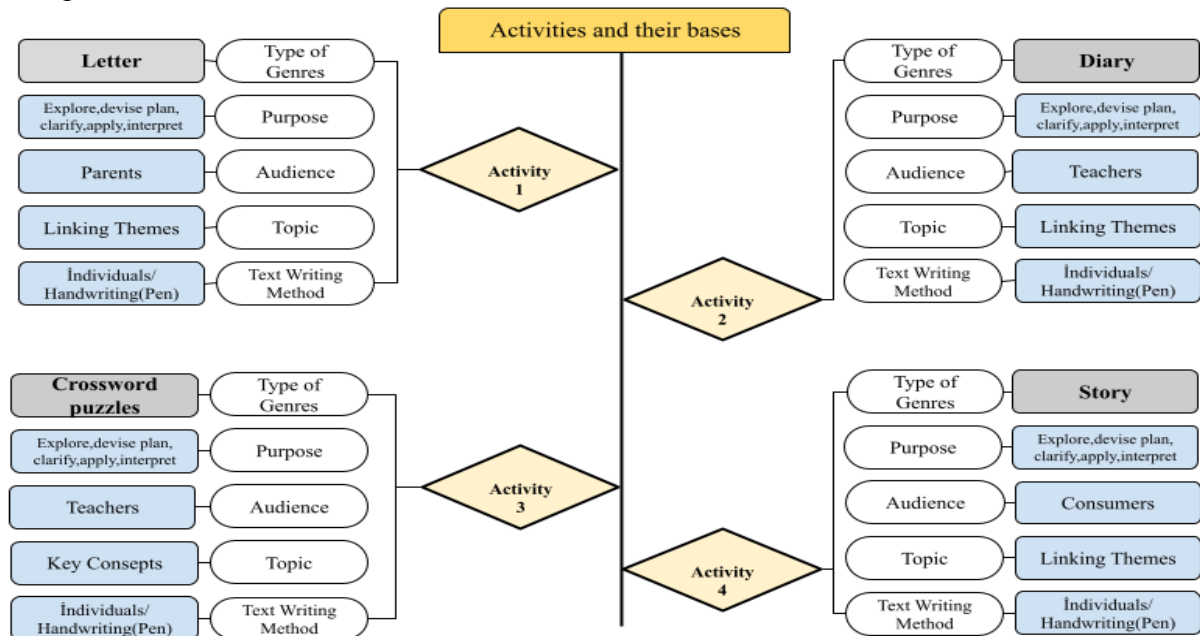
Activities and their bases

Letter
Type of Genres
Explore,devise plan, clarify,apply,interpret
Purpose
Parents
Audience
Linking Themes
Topic
İndividuals/ Handwriting(Pen)
Text Writing Method
Activity 1

Type of Genres
Diary
Purpose
Explore,devise plan, clarify,apply,interpret
Audience
Teachers
Topic
Linking Themes
Text Writing Method
İndividuals/ Handwriting(Pen)
Activity 2

Crossword puzzles
Type of Genres
Explore,devise plan, clarify,apply,interpret
Purpose
Teachers
Audience
Key Consepts
Topic
İndividuals/ Handwriting(Pen)
Text Writing Method
Activity 3

Type of Genres
Story
Purpose
Explore,devise plan, clarify,apply,interpret
Audience
Consumers
Topic
Linking Themes
Text Writing Method
İndividuals/ Handwriting(Pen)
Activity 4